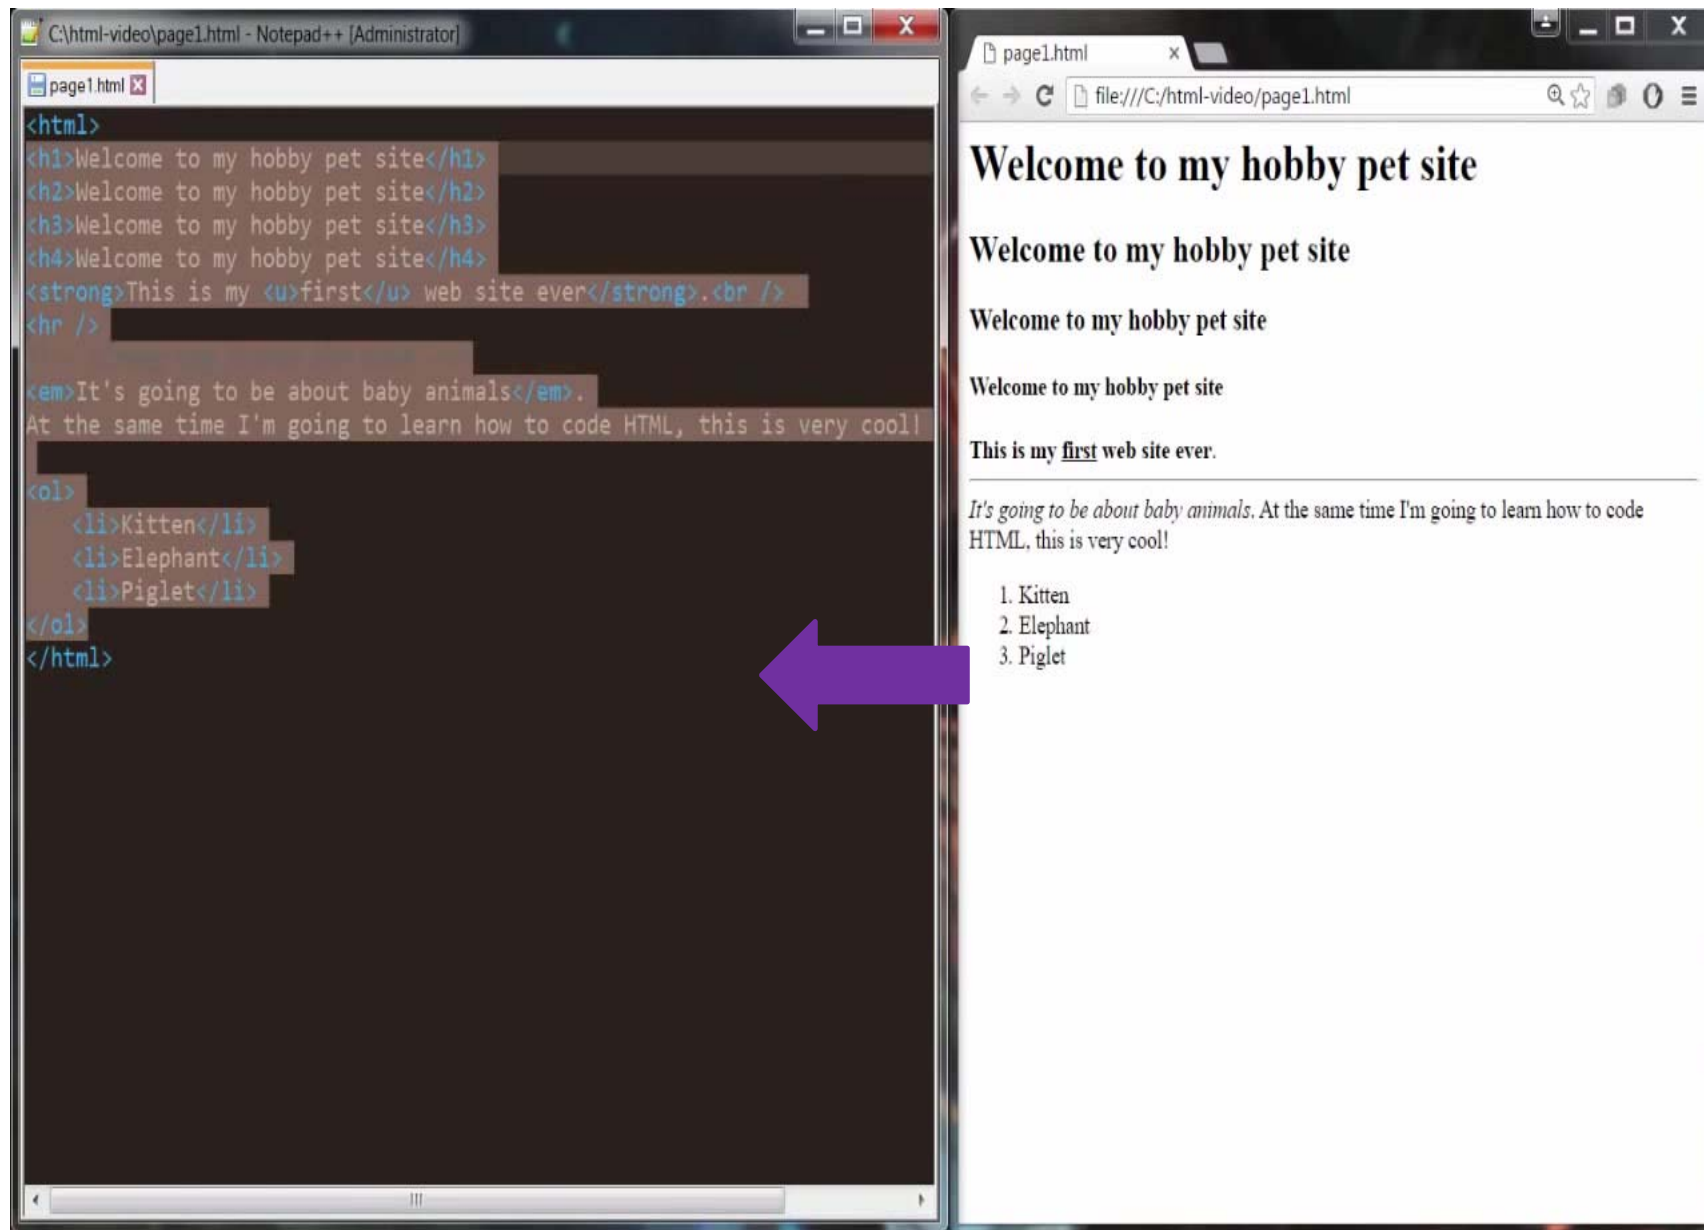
C:\html-video\page1.html - Notepad++ [Administrator]

page1.html

<html>
<h1>Welcome to my hobby pet site</h1>
<h2>Welcome to my hobby pet site</h2>
<h3>Welcome to my hobby pet site</h3>
<h4>Welcome to my hobby pet site</h4>
<strong>This is my <u>first</u> web site ever</strong>.<br />
<hr />
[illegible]
<em>It's going to be about baby animals</em>.
At the same time I'm going to learn how to code HTML, this is very cool!

<ol>
<li>Kitten</li>
<li>Elephant</li>
<li>Piglet</li>
</ol>
</html>

page1.html

file:///C:/html-video/page1.html

Welcome to my hobby pet site

Welcome to my hobby pet site

Welcome to my hobby pet site

Welcome to my hobby pet site

This is my first web site ever.

It's going to be about baby animals. At the same time I'm going to learn how to code HTML, this is very cool!

1. Kitten
2. Elephant
3. Piglet